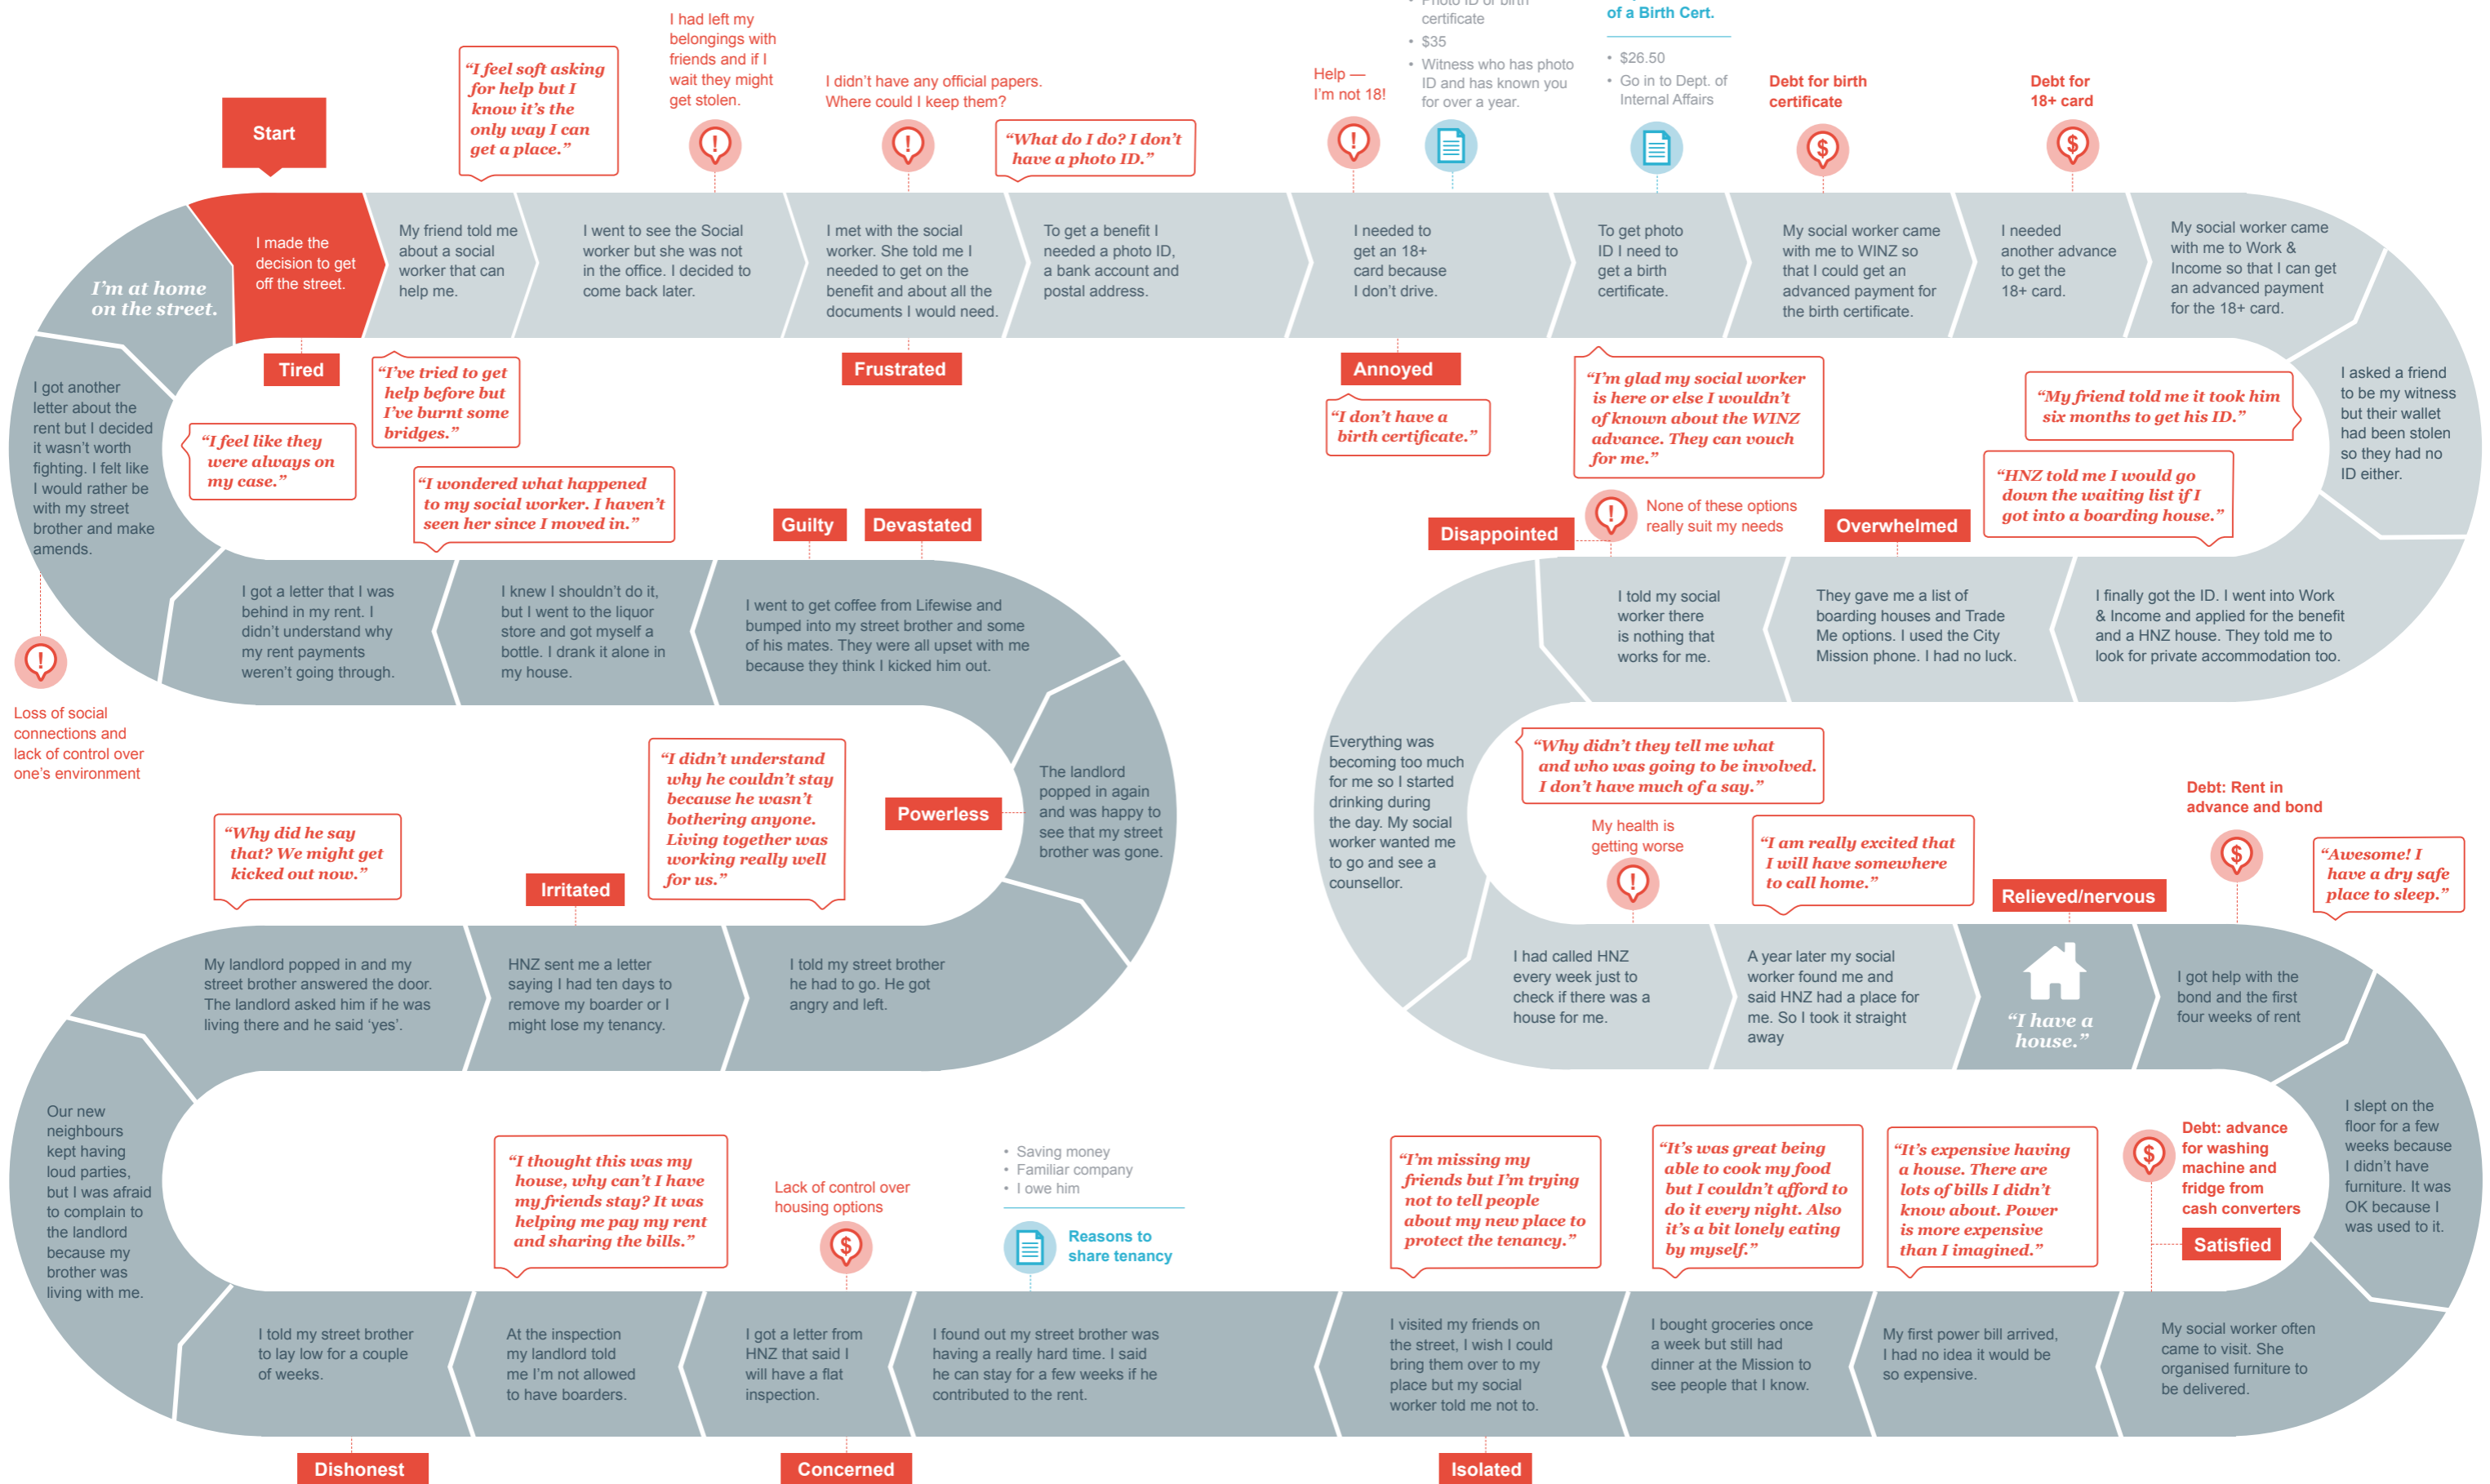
Start

I'm at home on the street.

I made the decision to get off the street.

Tired

"I feel soft asking for help but I know it's the only way I can get a place."

My friend told me about a social worker that can help me.

I had left my belongings with friends and if I wait they might get stolen.

I went to see the Social worker but she was not in the office. I decided to come back later.

I didn't have any official papers. Where could I keep them?

I met with the social worker. She told me I needed to get on the benefit and about all the documents I would need.

Frustrated

"What do I do? I don't have a photo ID."

To get a benefit I needed a photo ID, a bank account and postal address.

Help — I'm not 18!

I needed to get an 18+ card because I don't drive.

Annoyed

"I don't have a birth certificate."

• Photo ID or birth certificate
• $35
• Witness who has photo ID and has known you for over a year.

of a Birth Cert.

• $26.50
• Go in to Dept. of Internal Affairs

To get photo ID I need to get a birth certificate.

Debt for birth certificate

My social worker came with me to WINZ so that I could get an advanced payment for the birth certificate.

"I'm glad my social worker is here or else I wouldn't of known about the WINZ advance. They can vouch for me."

Debt for 18+ card

I needed another advance to get the 18+ card.

My social worker came with me to Work & Income so that I can get an advanced payment for the 18+ card.

"My friend told me it took him six months to get his ID."

I asked a friend to be my witness but their wallet had been stolen so they had no ID either.

"HNZ told me I would go down the waiting list if I got into a boarding house."

"I've tried to get help before but I've burnt some bridges."

"I feel like they were always on my case."

I got another letter about the rent but I decided it wasn't worth fighting. I felt like I would rather be with my street brother and make amends.

"I wondered what happened to my social worker. I haven't seen her since I moved in."

Guilty

Devastated

Disappointed

None of these options really suit my needs

Overwhelmed

Loss of social connections and lack of control over one's environment

I got a letter that I was behind in my rent. I didn't understand why my rent payments weren't going through.

I knew I shouldn't do it, but I went to the liquor store and got myself a bottle. I drank it alone in my house.

I went to get coffee from Lifewise and bumped into my street brother and some of his mates. They were all upset with me because they think I kicked him out.

I told my social worker there is nothing that works for me.

They gave me a list of boarding houses and Trade Me options. I used the City Mission phone. I had no luck.

I finally got the ID. I went into Work & Income and applied for the benefit and a HNZ house. They told me to look for private accommodation too.

"I didn't understand why he couldn't stay because he wasn't bothering anyone. Living together was working really well for us."

Powerless

The landlord popped in again and was happy to see that my street brother was gone.

Everything was becoming too much for me so I started drinking during the day. My social worker wanted me to go and see a counsellor.

"Why didn't they tell me what and who was going to be involved. I don't have much of a say."

My health is getting worse

"I am really excited that I will have somewhere to call home."

Relieved/nervous

Debt: Rent in advance and bond

"Awesome! I have a dry safe place to sleep."

"Why did he say that? We might get kicked out now."

Irritated

My landlord popped in and my street brother answered the door. The landlord asked him if he was living there and he said 'yes'.

HNZ sent me a letter saying I had ten days to remove my boarder or I might lose my tenancy.

I told my street brother he had to go. He got angry and left.

I had called HNZ every week just to check if there was a house for me.

A year later my social worker found me and said HNZ had a place for me. So I took it straight away

"I have a house."

I got help with the bond and the first four weeks of rent

Our new neighbours kept having loud parties, but I was afraid to complain to the landlord because my brother was living with me.

"I thought this was my house, why can't I have my friends stay? It was helping me pay my rent and sharing the bills."

Lack of control over housing options

• Saving money
• Familiar company
• I owe him

Reasons to share tenancy

"I'm missing my friends but I'm trying not to tell people about my new place to protect the tenancy."

"It's was great being able to cook my food but I couldn't afford to do it every night. Also it's a bit lonely eating by myself."

"It's expensive having a house. There are lots of bills I didn't know about. Power is more expensive than I imagined."

Debt: advance for washing machine and fridge from cash converters

Satisfied

I slept on the floor for a few weeks because I didn't have furniture. It was OK because I was used to it.

I told my street brother to lay low for a couple of weeks.

At the inspection my landlord told me I'm not allowed to have boarders.

I got a letter from HNZ that said I will have a flat inspection.

I found out my street brother was having a really hard time. I said he can stay for a few weeks if he contributed to the rent.

I visited my friends on the street, I wish I could bring them over to my place but my social worker told me not to.

I bought groceries once a week but still had dinner at the Mission to see people that I know.

My first power bill arrived, I had no idea it would be so expensive.

My social worker often came to visit. She organised furniture to be delivered.

Dishonest

Concerned

Isolated